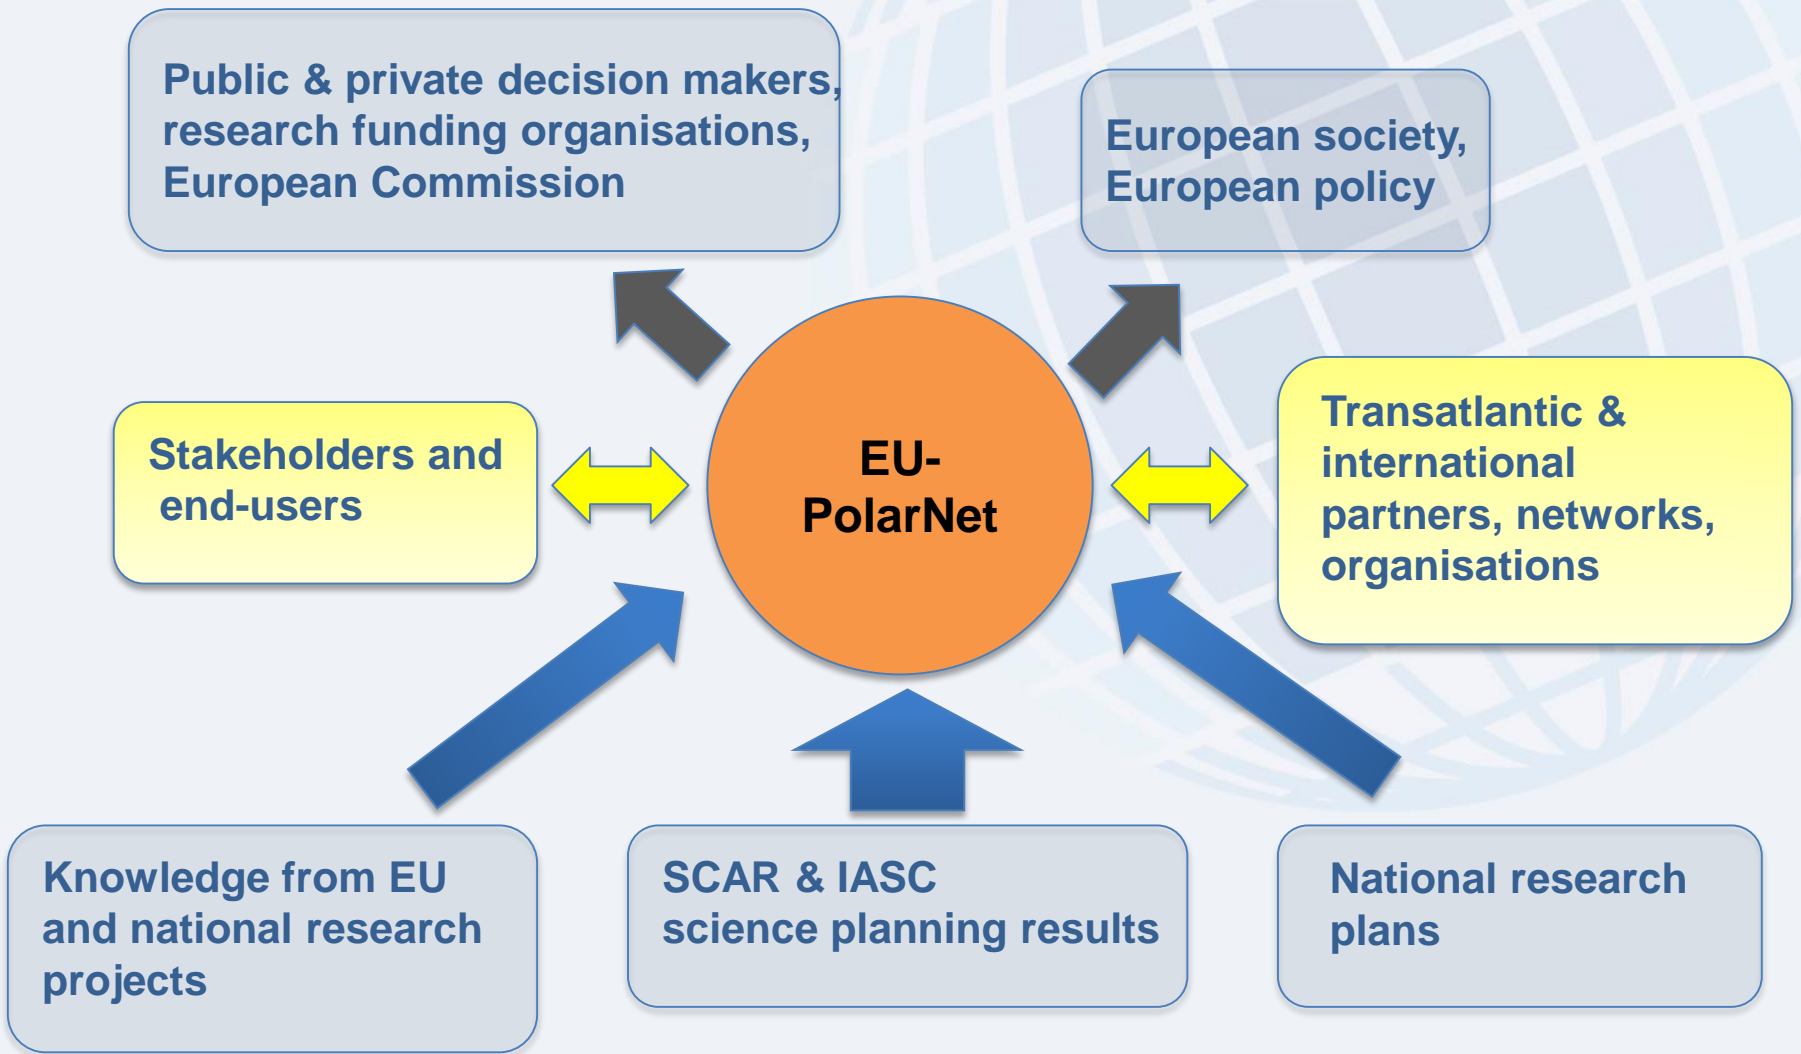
Public & private decision makers, research funding organisations, European Commission

European society, European policy

Stakeholders and end-users

EU-PolarNet

Transatlantic & international partners, networks, organisations

Knowledge from EU and national research projects

SCAR & IASC science planning results

National research plans